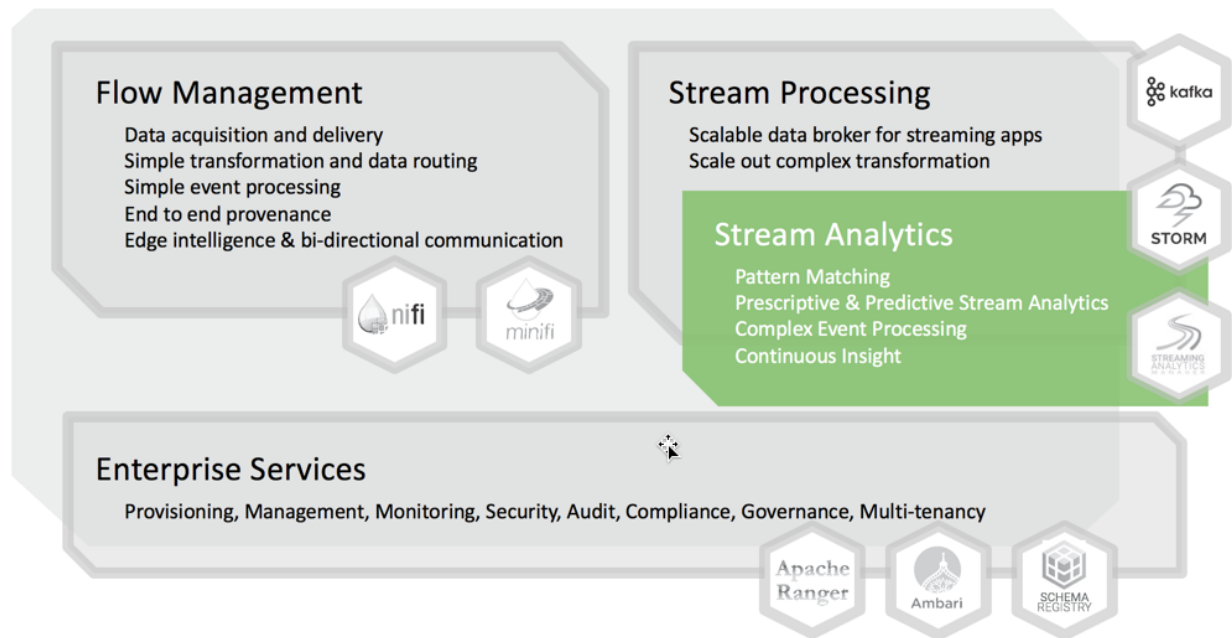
Flow Management

Data acquisition and delivery
Simple transformation and data routing
Simple event processing
End to end provenance
Edge intelligence & bi-directional communication

nifi

minifi

Stream Processing

Scalable data broker for streaming apps
Scale out complex transformation

kafka

STORM

Stream Analytics

Pattern Matching
Prescriptive & Predictive Stream Analytics
Complex Event Processing
Continuous Insight

STREAMING ANALYTICS MANAGER

Enterprise Services

Provisioning, Management, Monitoring, Security, Audit, Compliance, Governance, Multi-tenancy

Apache Ranger

Ambari

SCHEMA REGISTRY